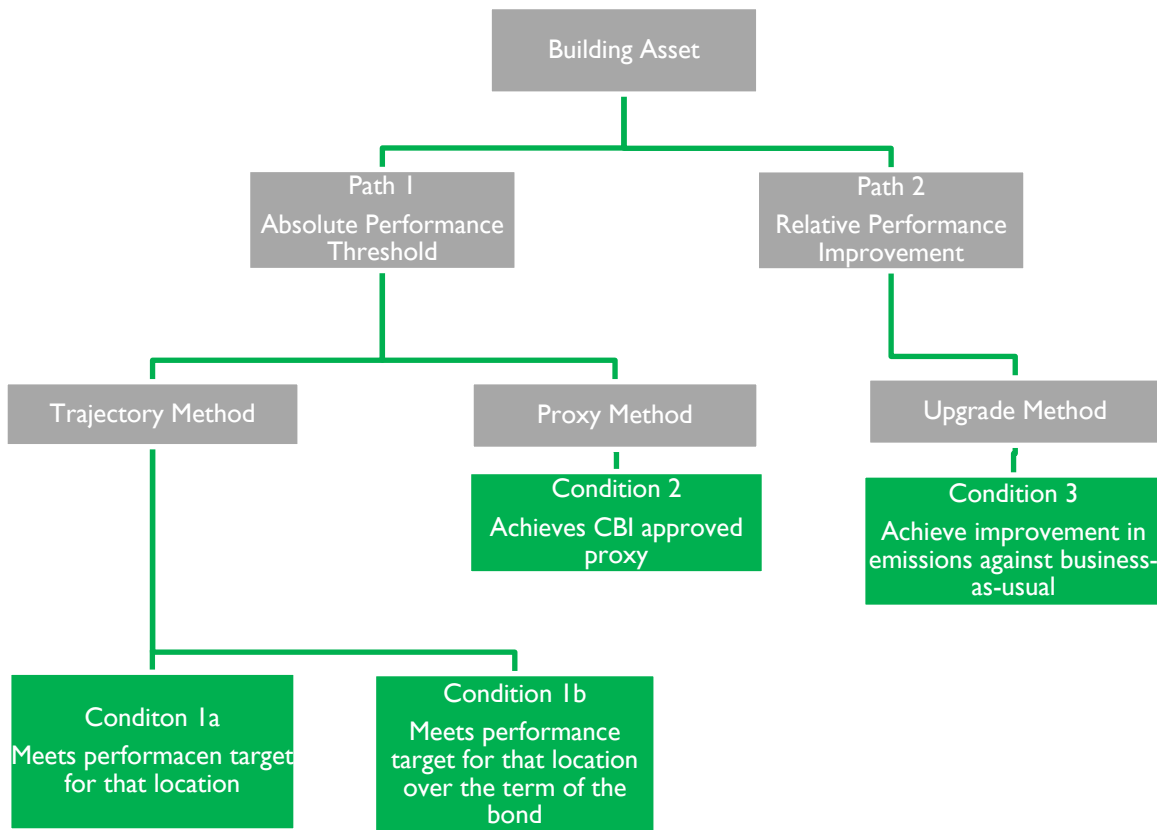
Building Asset

Path 1
Absolute Performance Threshold

Path 2
Relative Performance Improvement

Trajectory Method

Proxy Method

Upgrade Method

Condition 2
Achieves CBI approved proxy

Condition 3
Achieve improvement in emissions against business-as-usual

Conditon 1a
Meets performacen target for that location

Condition 1b
Meets performance target for that location over the term of the bond